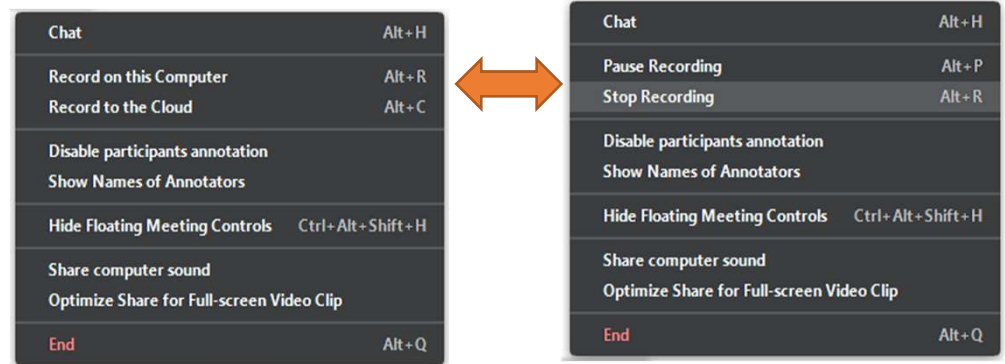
Chat Alt+H

Record on this Computer Alt+R
Record to the Cloud Alt+C

Disable participants annotation
Show Names of Annotators

Hide Floating Meeting Controls Ctrl+Alt+Shift+H

Share computer sound
Optimize Share for Full-screen Video Clip

End Alt+Q

Chat Alt+H

Pause Recording Alt+P
Stop Recording Alt+R

Disable participants annotation
Show Names of Annotators

Hide Floating Meeting Controls Ctrl+Alt+Shift+H

Share computer sound
Optimize Share for Full-screen Video Clip

End Alt+Q